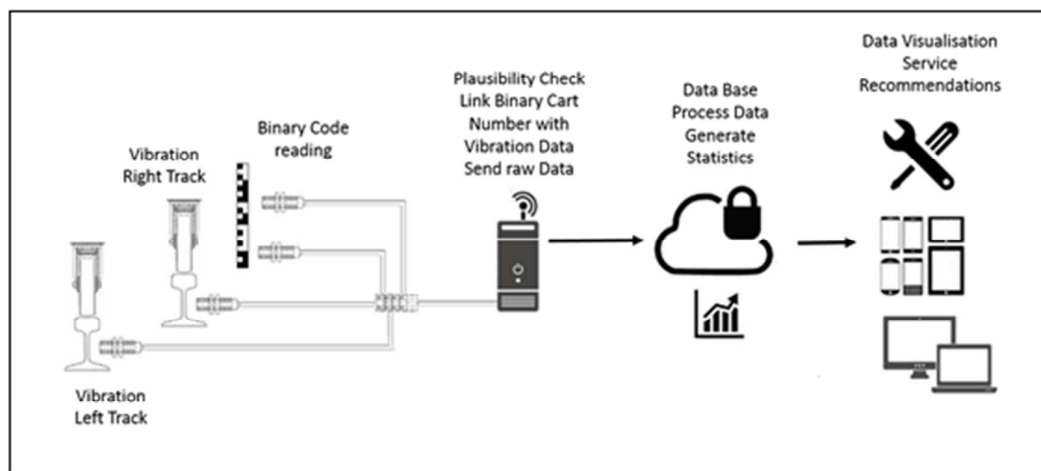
Data Visualisation
Service
Recommendations

Plausibility Check
Link Binary Cart
Number with
Vibration Data
Send raw Data

Data Base
Process Data
Generate
Statistics

Binary Code
reading

Vibration
Right Track

Vibration
Left Track